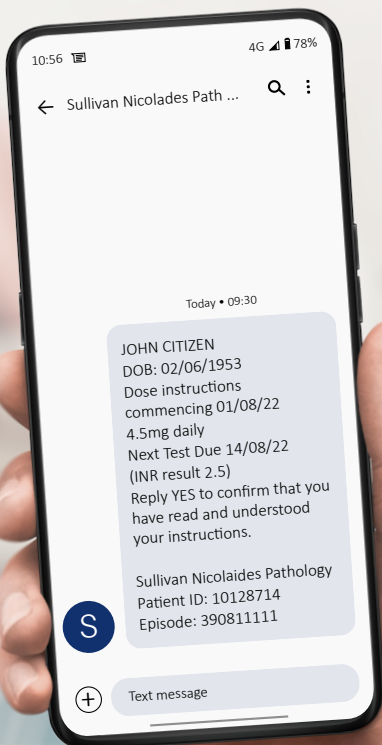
10:56

4G 78%

Sullivan Nicolades Path ...

Today • 09:30

JOHN CITIZEN
DOB: 02/06/1953
Dose instructions commencing 01/08/22
4.5mg daily
Next Test Due 14/08/22
(INR result 2.5)
Reply YES to confirm that you have read and understood your instructions.

Sullivan Nicolaides Pathology
Patient ID: 10128714
Episode: 390811111

S

Text message